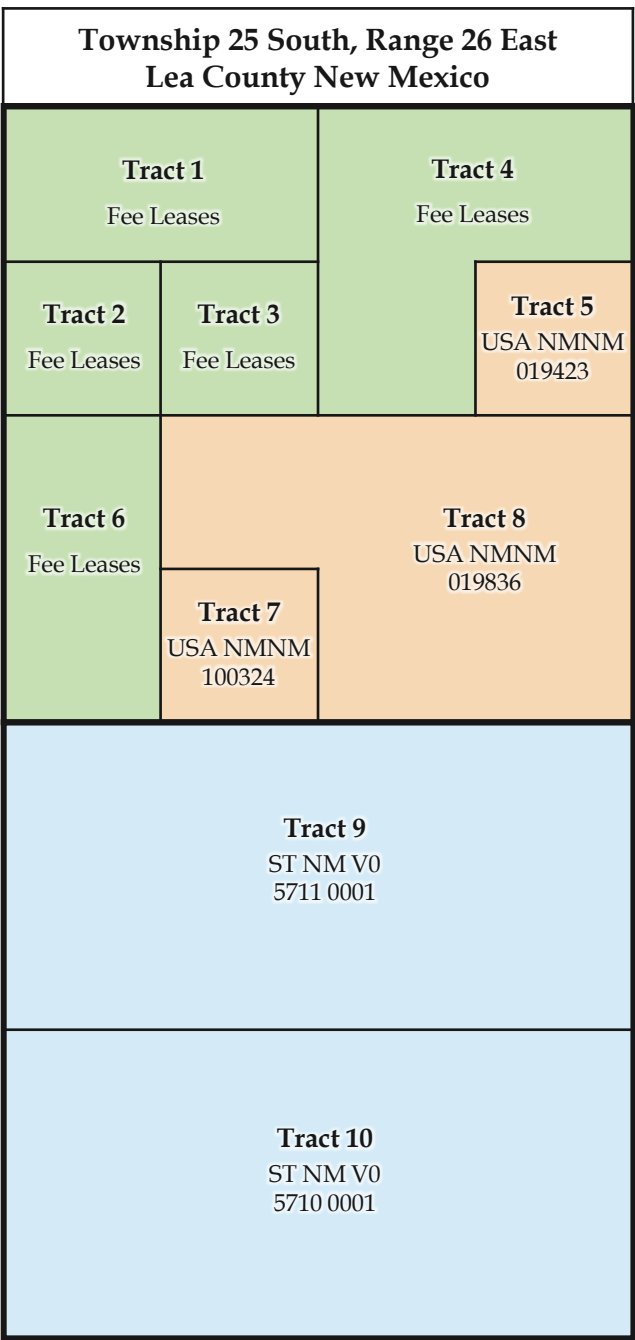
Township 25 South, Range 26 East
Lea County New Mexico

Tract 1
Fee Leases

Tract 4
Fee Leases

Tract 2
Fee Leases

Tract 3
Fee Leases

Tract 5
USA NMNM
019423

Tract 6
Fee Leases

Tract 8
USA NMNM
019836

Tract 7
USA NMNM
100324

Tract 9
ST NM V0
5711 0001

Tract 10
ST NM V0
5710 0001